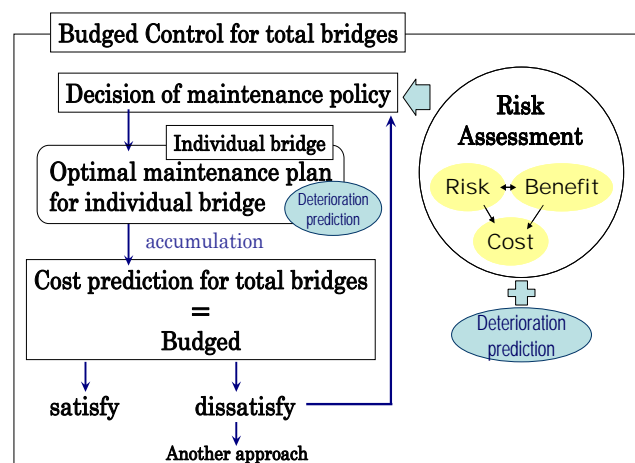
Budged Control for total bridges

Decision of maintenance policy

Individual bridge

Optimal maintenance plan for individual bridge

Deterioration prediction

accumulation

Cost prediction for total bridges
=
Budged

satisfy

dissatisfy

Another approach

Risk Assessment

Risk

Benefit

Cost

Deterioration prediction